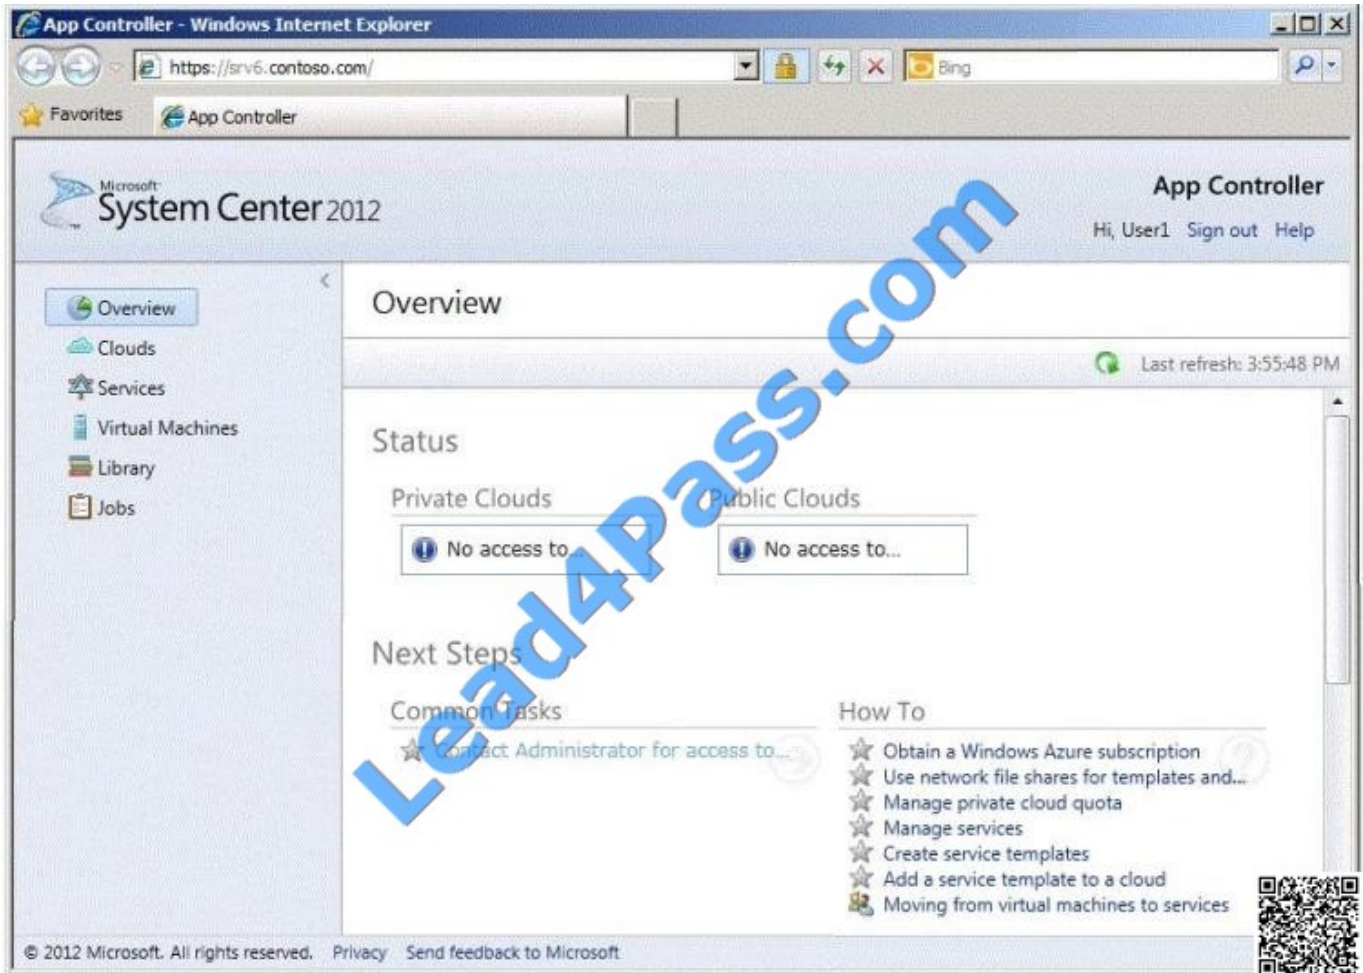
App Controller - Windows Internet Explorer

https://srv6.contoso.com/

Bing

Favorites

App Controller

Microsoft System Center 2012

App Controller

Hi, User1 Sign out Help

Overview

Clouds

Services

Virtual Machines

Library

Jobs

Overview

Last refresh: 3:55:48 PM

Status

Private Clouds

Public Clouds

No access to...

No access to...

Next Steps

Common Tasks

Contact Administrator for access to...

How To

Obtain a Windows Azure subscription

Use network file shares for templates and...

Manage private cloud quota

Manage services

Create service templates

Add a service template to a cloud

Moving from virtual machines to services

Lead4Pass.com

© 2012 Microsoft. All rights reserved. Privacy Send feedback to Microsoft